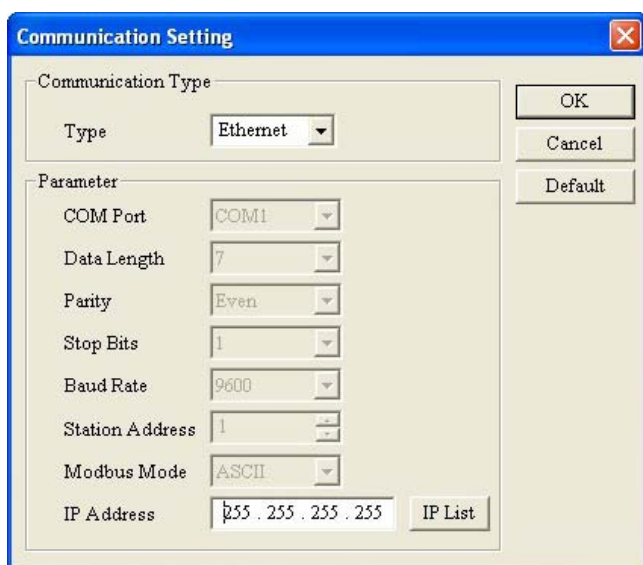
Communication Setting

Communication Type

Type Ethernet

OK

Cancel

Default

Parameter

COM Port COM1

Data Length 7

Parity Even

Stop Bits 1

Baud Rate 9600

Station Address 1

Modbus Mode ASCII

IP Address 255 . 255 . 255 . 255 IP List